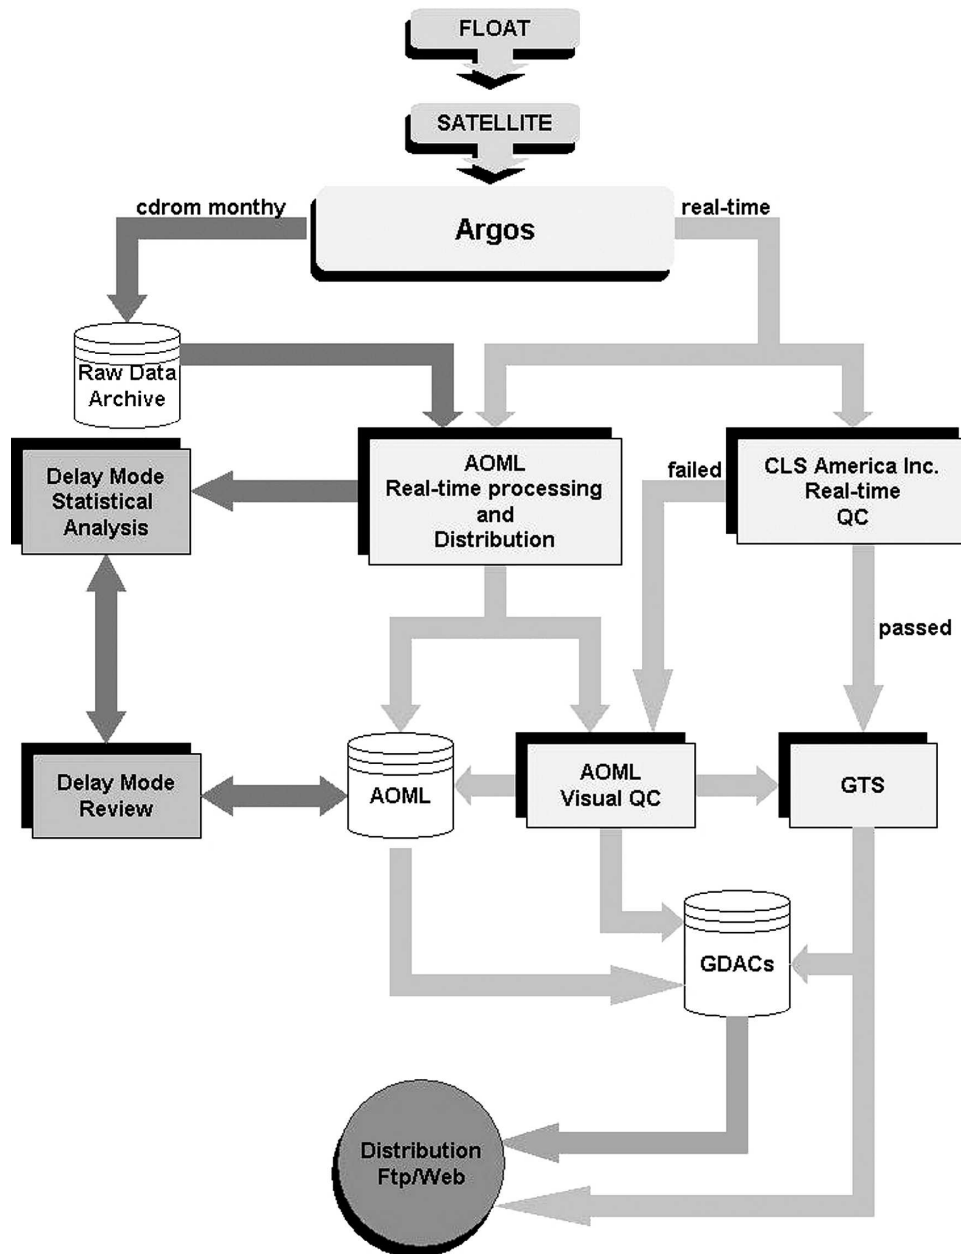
FLOAT

SATELLITE

cdrom monthy

Argos

real-time

Raw Data Archive

Delay Mode Statistical Analysis

AOML Real-time processing and Distribution

failed

CLS America Inc. Real-time QC

passed

Delay Mode Review

AOML

AOML Visual QC

GTS

GDACs

Distribution Ftp/Web